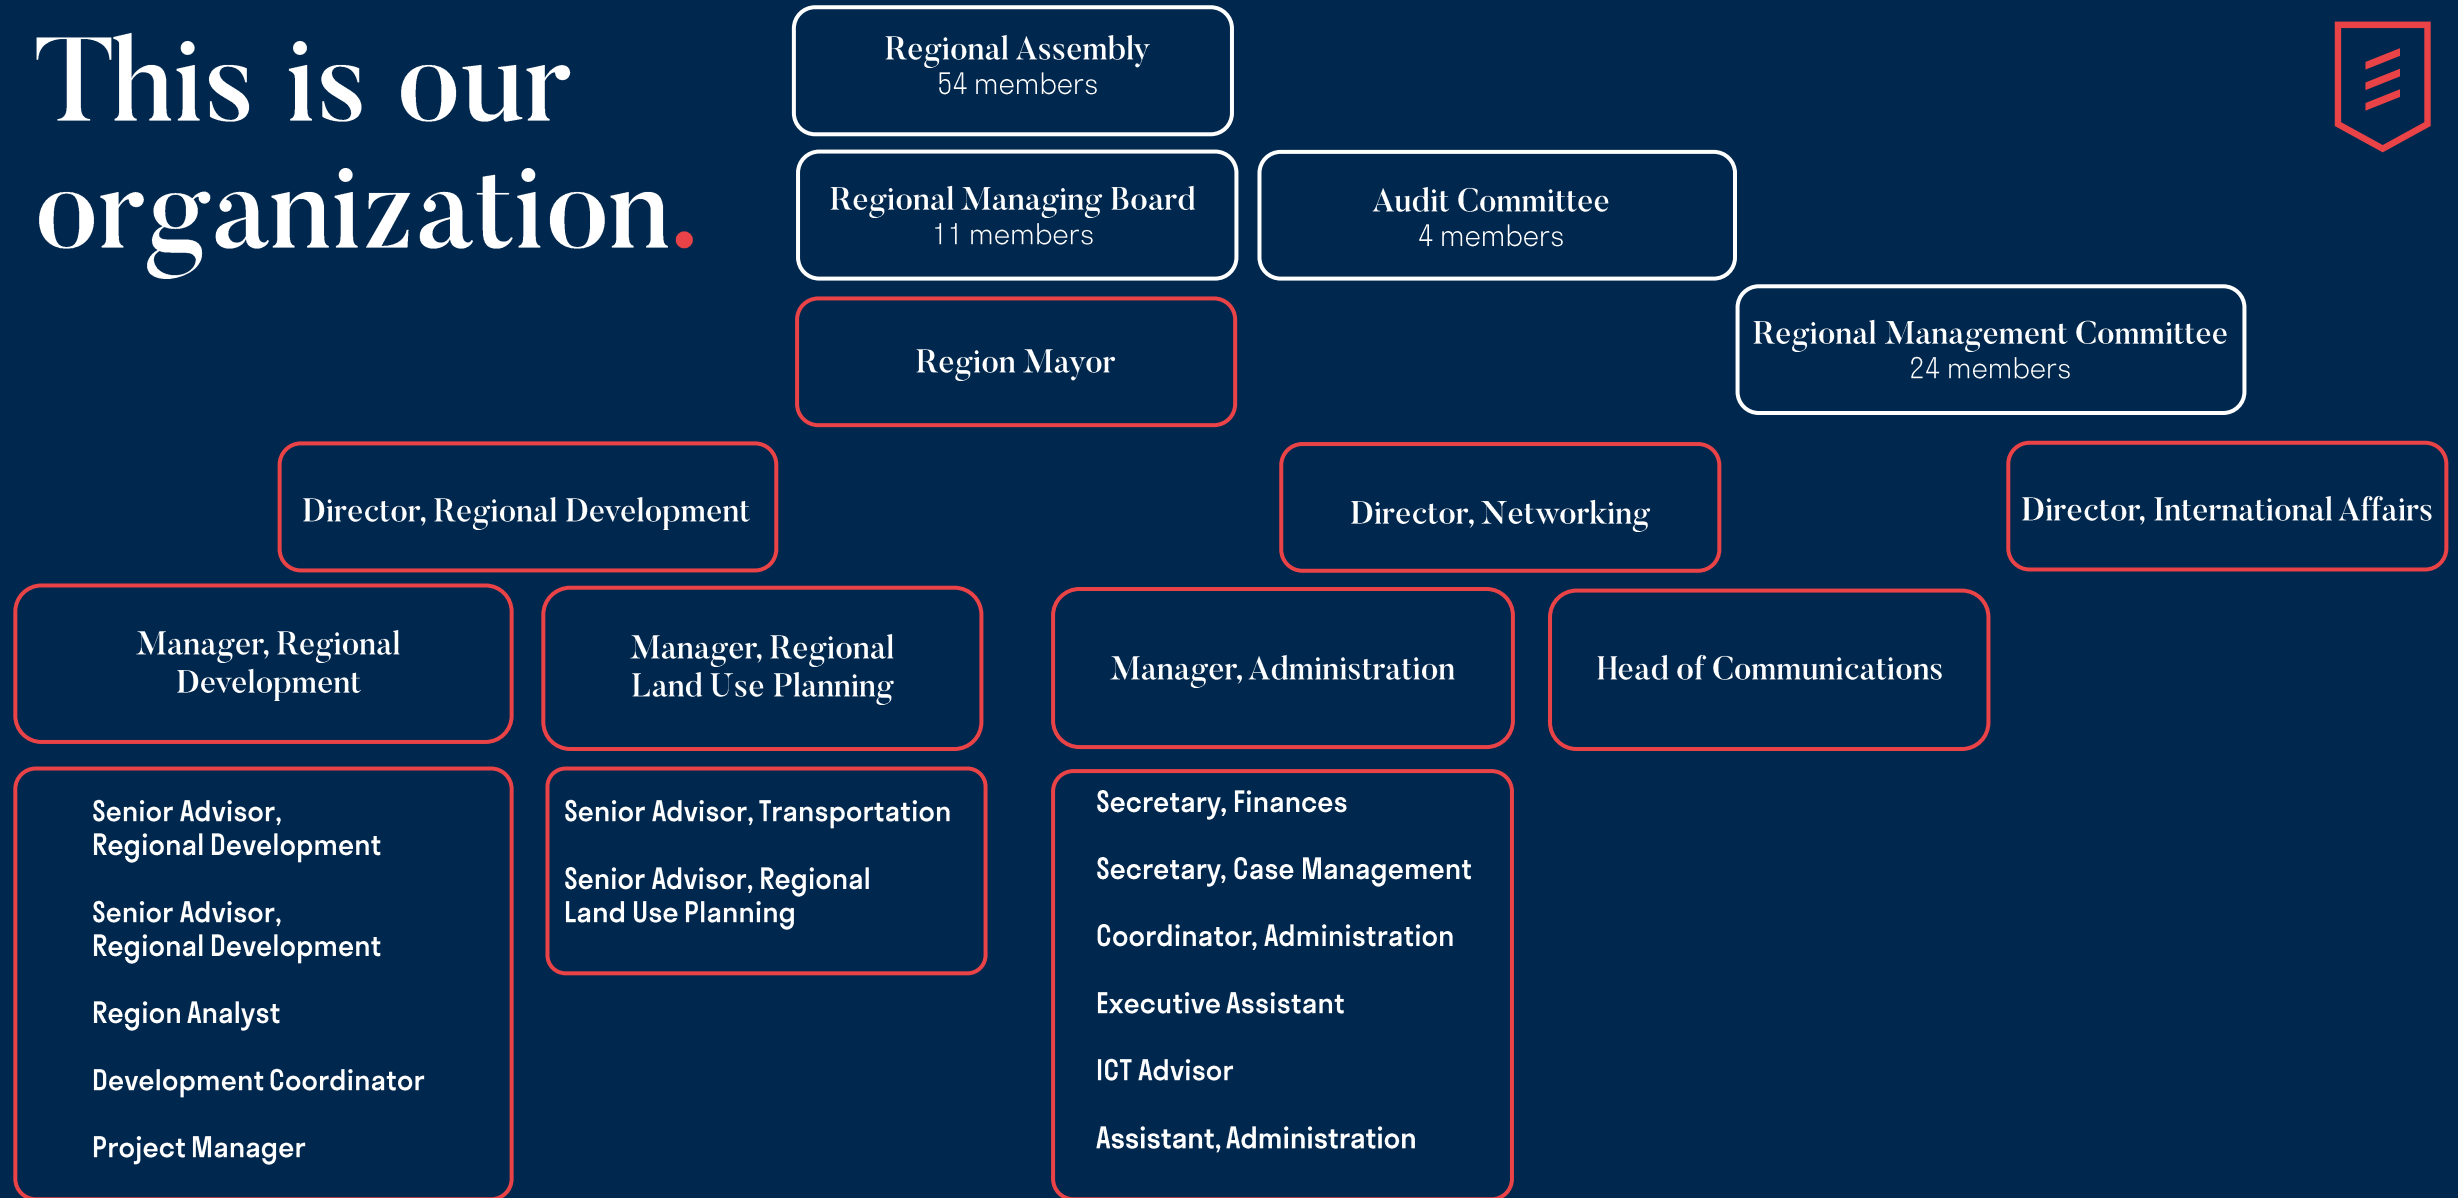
This is our organization.

Regional Assembly
54 members

Regional Managing Board
11 members

Audit Committee
4 members

Region Mayor

Regional Management Committee
24 members

Director, Regional Development

Director, Networking

Director, International Affairs

Manager, Regional Development

Manager, Regional Land Use Planning

Manager, Administration

Head of Communications

Senior Advisor, Regional Development

Senior Advisor, Regional Development

Region Analyst

Development Coordinator

Project Manager

Senior Advisor, Transportation

Senior Advisor, Regional Land Use Planning

Secretary, Finances

Secretary, Case Management

Coordinator, Administration

Executive Assistant

ICT Advisor

Assistant, Administration